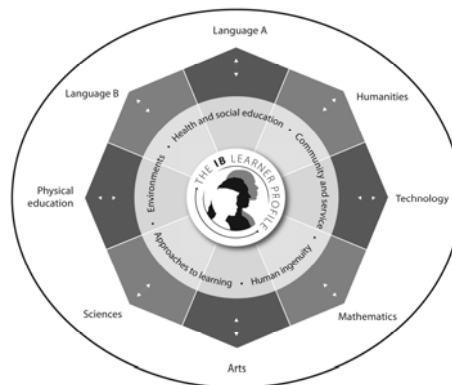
Language A

Language B

Humanities

Physical education

Technology

Sciences

Mathematics

Arts

Health and social education

Community and service

Human ingenuity

Approaches to learning

Environments

THE IB LEARNER PROFILE